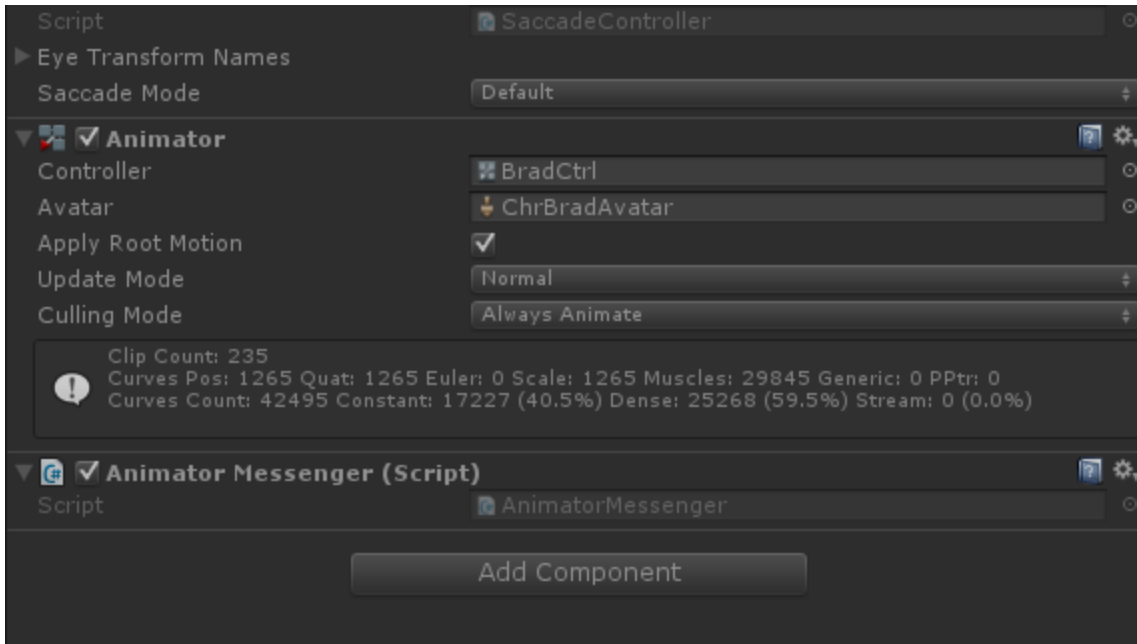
Script SaccadeController

Eye Transform Names

Saccade Mode Default

Animator

Controller BradCtrl

Avatar ChrBradAvatar

Apply Root Motion

Update Mode Normal

Culling Mode Always Animate

Clip Count: 235
Curves Pos: 1265 Quat: 1265 Euler: 0 Scale: 1265 Muscles: 29845 Generic: 0 PPtr: 0
Curves Count: 42495 Constant: 17227 (40.5%) Dense: 25268 (59.5%) Stream: 0 (0.0%)

Animator Messenger (Script)

Script AnimatorMessenger

Add Component